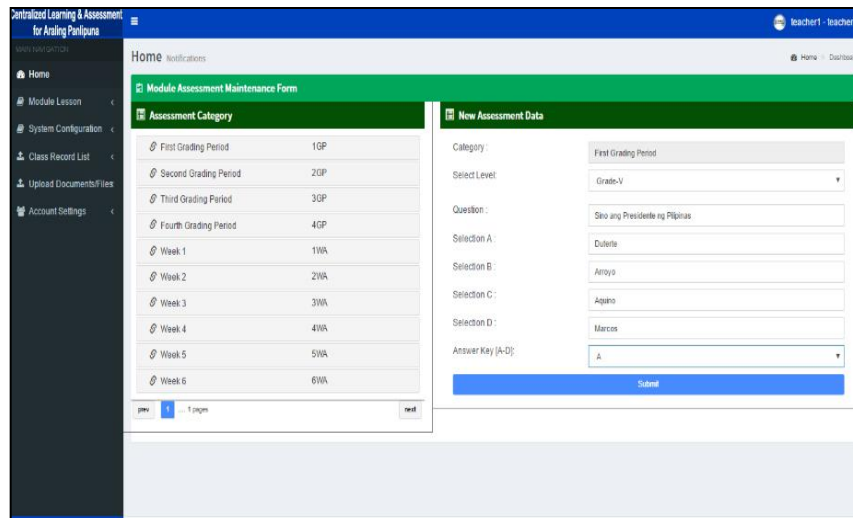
Centralized Learning & Assessment for Araling Panlipuna

MAIN NAVIGATION

Home

Module Lesson

System Configuration

Class Record List

Upload Documents/Files

Account Settings

teacher1 - teacher

Home Notifications

Home > Dashboa

Module Assessment Maintenance Form

Assessment Category

| | |
|---|---|
| First Grading Period | 1GP |
| Second Grading Period | 2GP |
| Third Grading Period | 3GP |
| Fourth Grading Period | 4GP |
| Week 1 | 1WA |
| Week 2 | 2WA |
| Week 3 | 3WA |
| Week 4 | 4WA |
| Week 5 | 5WA |
| Week 6 | 6WA |

prev 1 ... 1 pages next

New Assessment Data

Category : First Grading Period

Select Level: Grade-V

Question : Sino ang Presidente ng Pilipinas

Selection A : Duterte

Selection B : Arroyo

Selection C : Aquino

Selection D : Marcos

Answer Key [A-D]: A

Submit